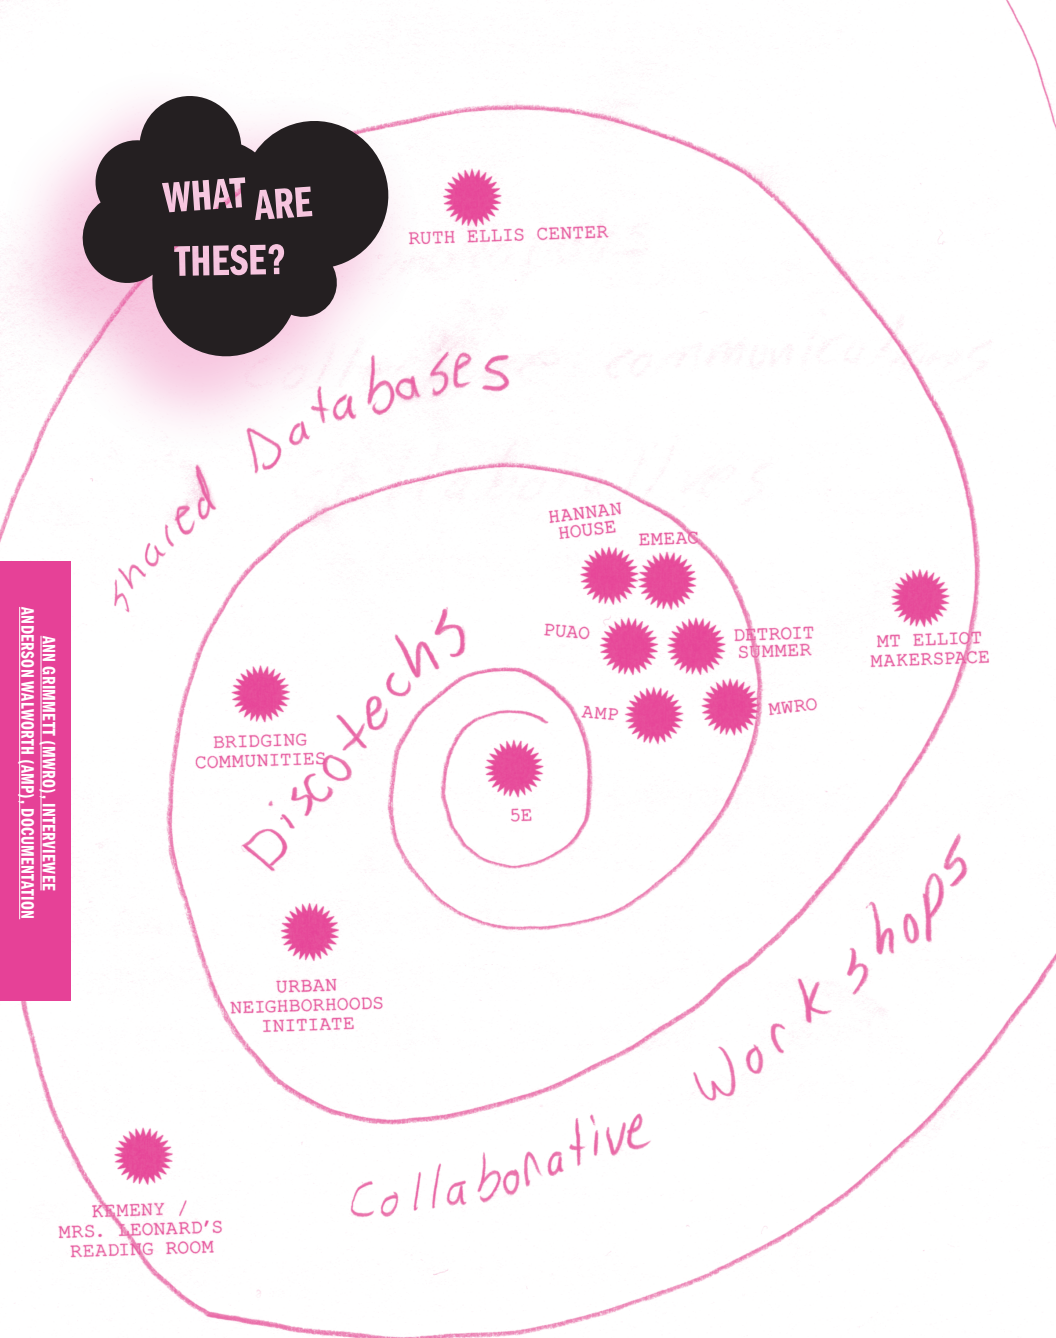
WHAT ARE THESE?

RUTH ELLIS CENTER

Shared Databases

HANNAN HOUSE

EMEAC

PUAO

DETROIT SUMMER

MT ELLIOT MAKERSPACE

Discotechs

BRIDGING COMMUNITIES

AMP

MWRO

5E

URBAN NEIGHBORHOODS INITIATE

Collaborative Workshops

KEMENY / MRS. LEONARD'S READING ROOM

ANN GRIMMETT (MWRO), INTERVIEWEE
ANDERSON WALWORTH (AMP), DOCUMENTATION